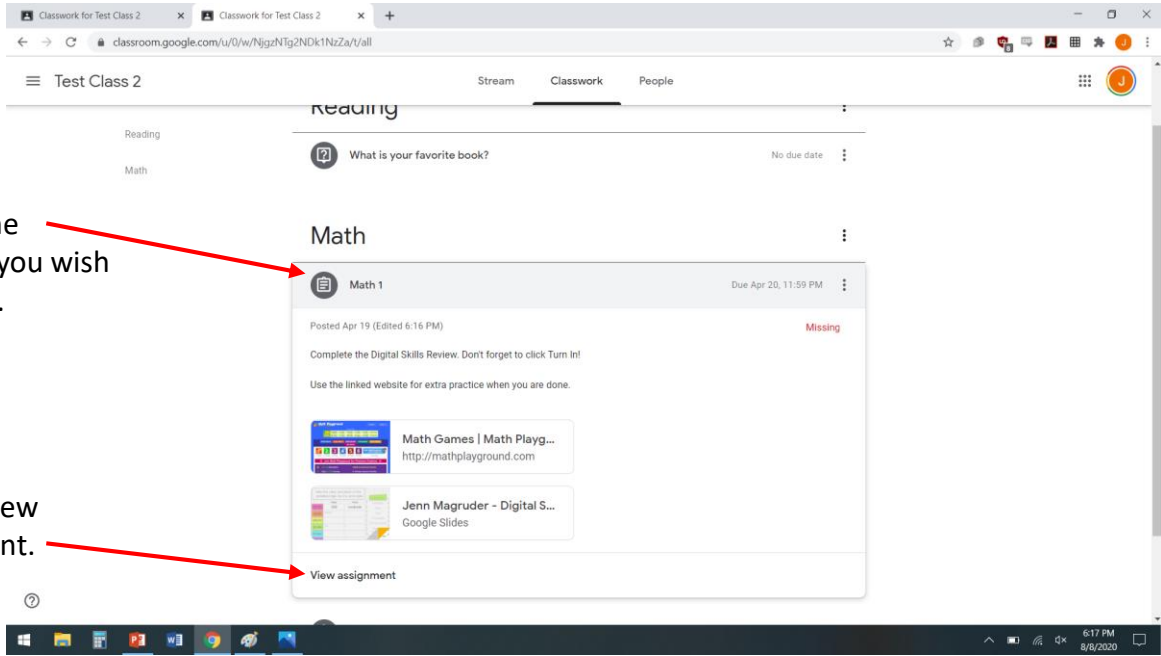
Classwork for Test Class 2 × Classwork for Test Class 2 × +

classroom.google.com/u/0/w/NjgzNTg2NDk1NzZa/t/all

Test Class 2

Stream Classwork People

Reading

Reading

Math

What is your favorite book?

No due date

ne
you wish
.

Math

Math 1

Due Apr 20, 11:59 PM

Posted Apr 19 (Edited 6:16 PM)

Missing

Complete the Digital Skills Review. Don't forget to click Turn In!

Use the linked website for extra practice when you are done.

Math Games | Math Playg...
http://mathplayground.com

Jenn Magruder - Digital S...
Google Slides

ew
nt.

View assignment

6:17 PM
8/8/2020